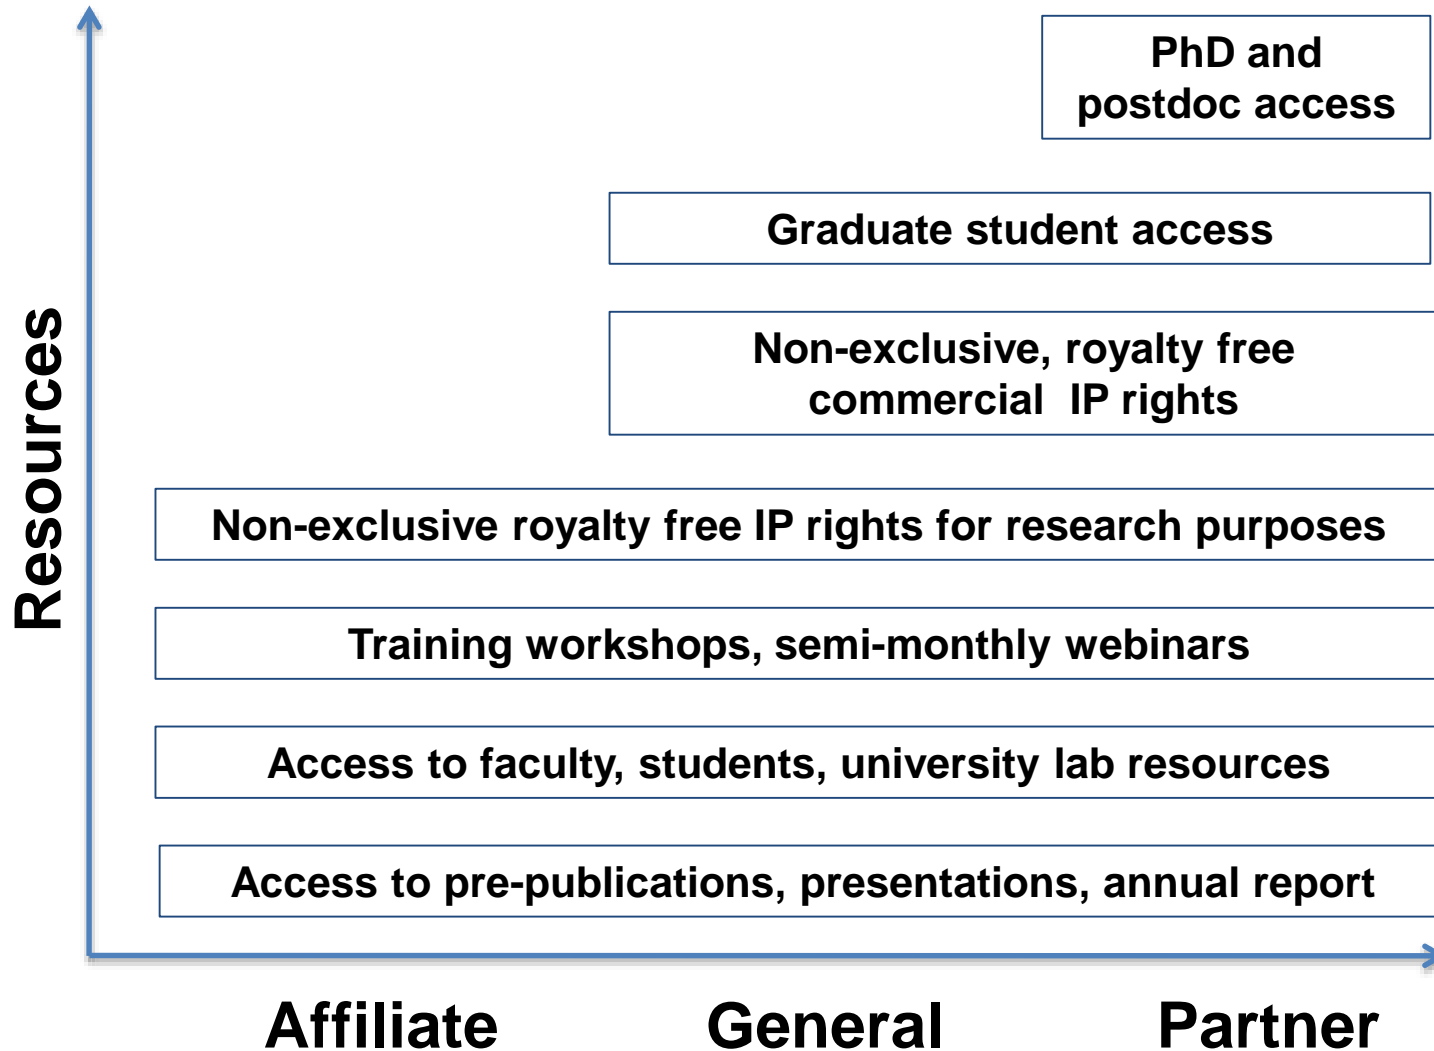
Resources

PhD and postdoc access

Graduate student access

Non-exclusive, royalty free commercial IP rights

Non-exclusive royalty free IP rights for research purposes

Training workshops, semi-monthly webinars

Access to faculty, students, university lab resources

Access to pre-publications, presentations, annual report

Affiliate General Partner